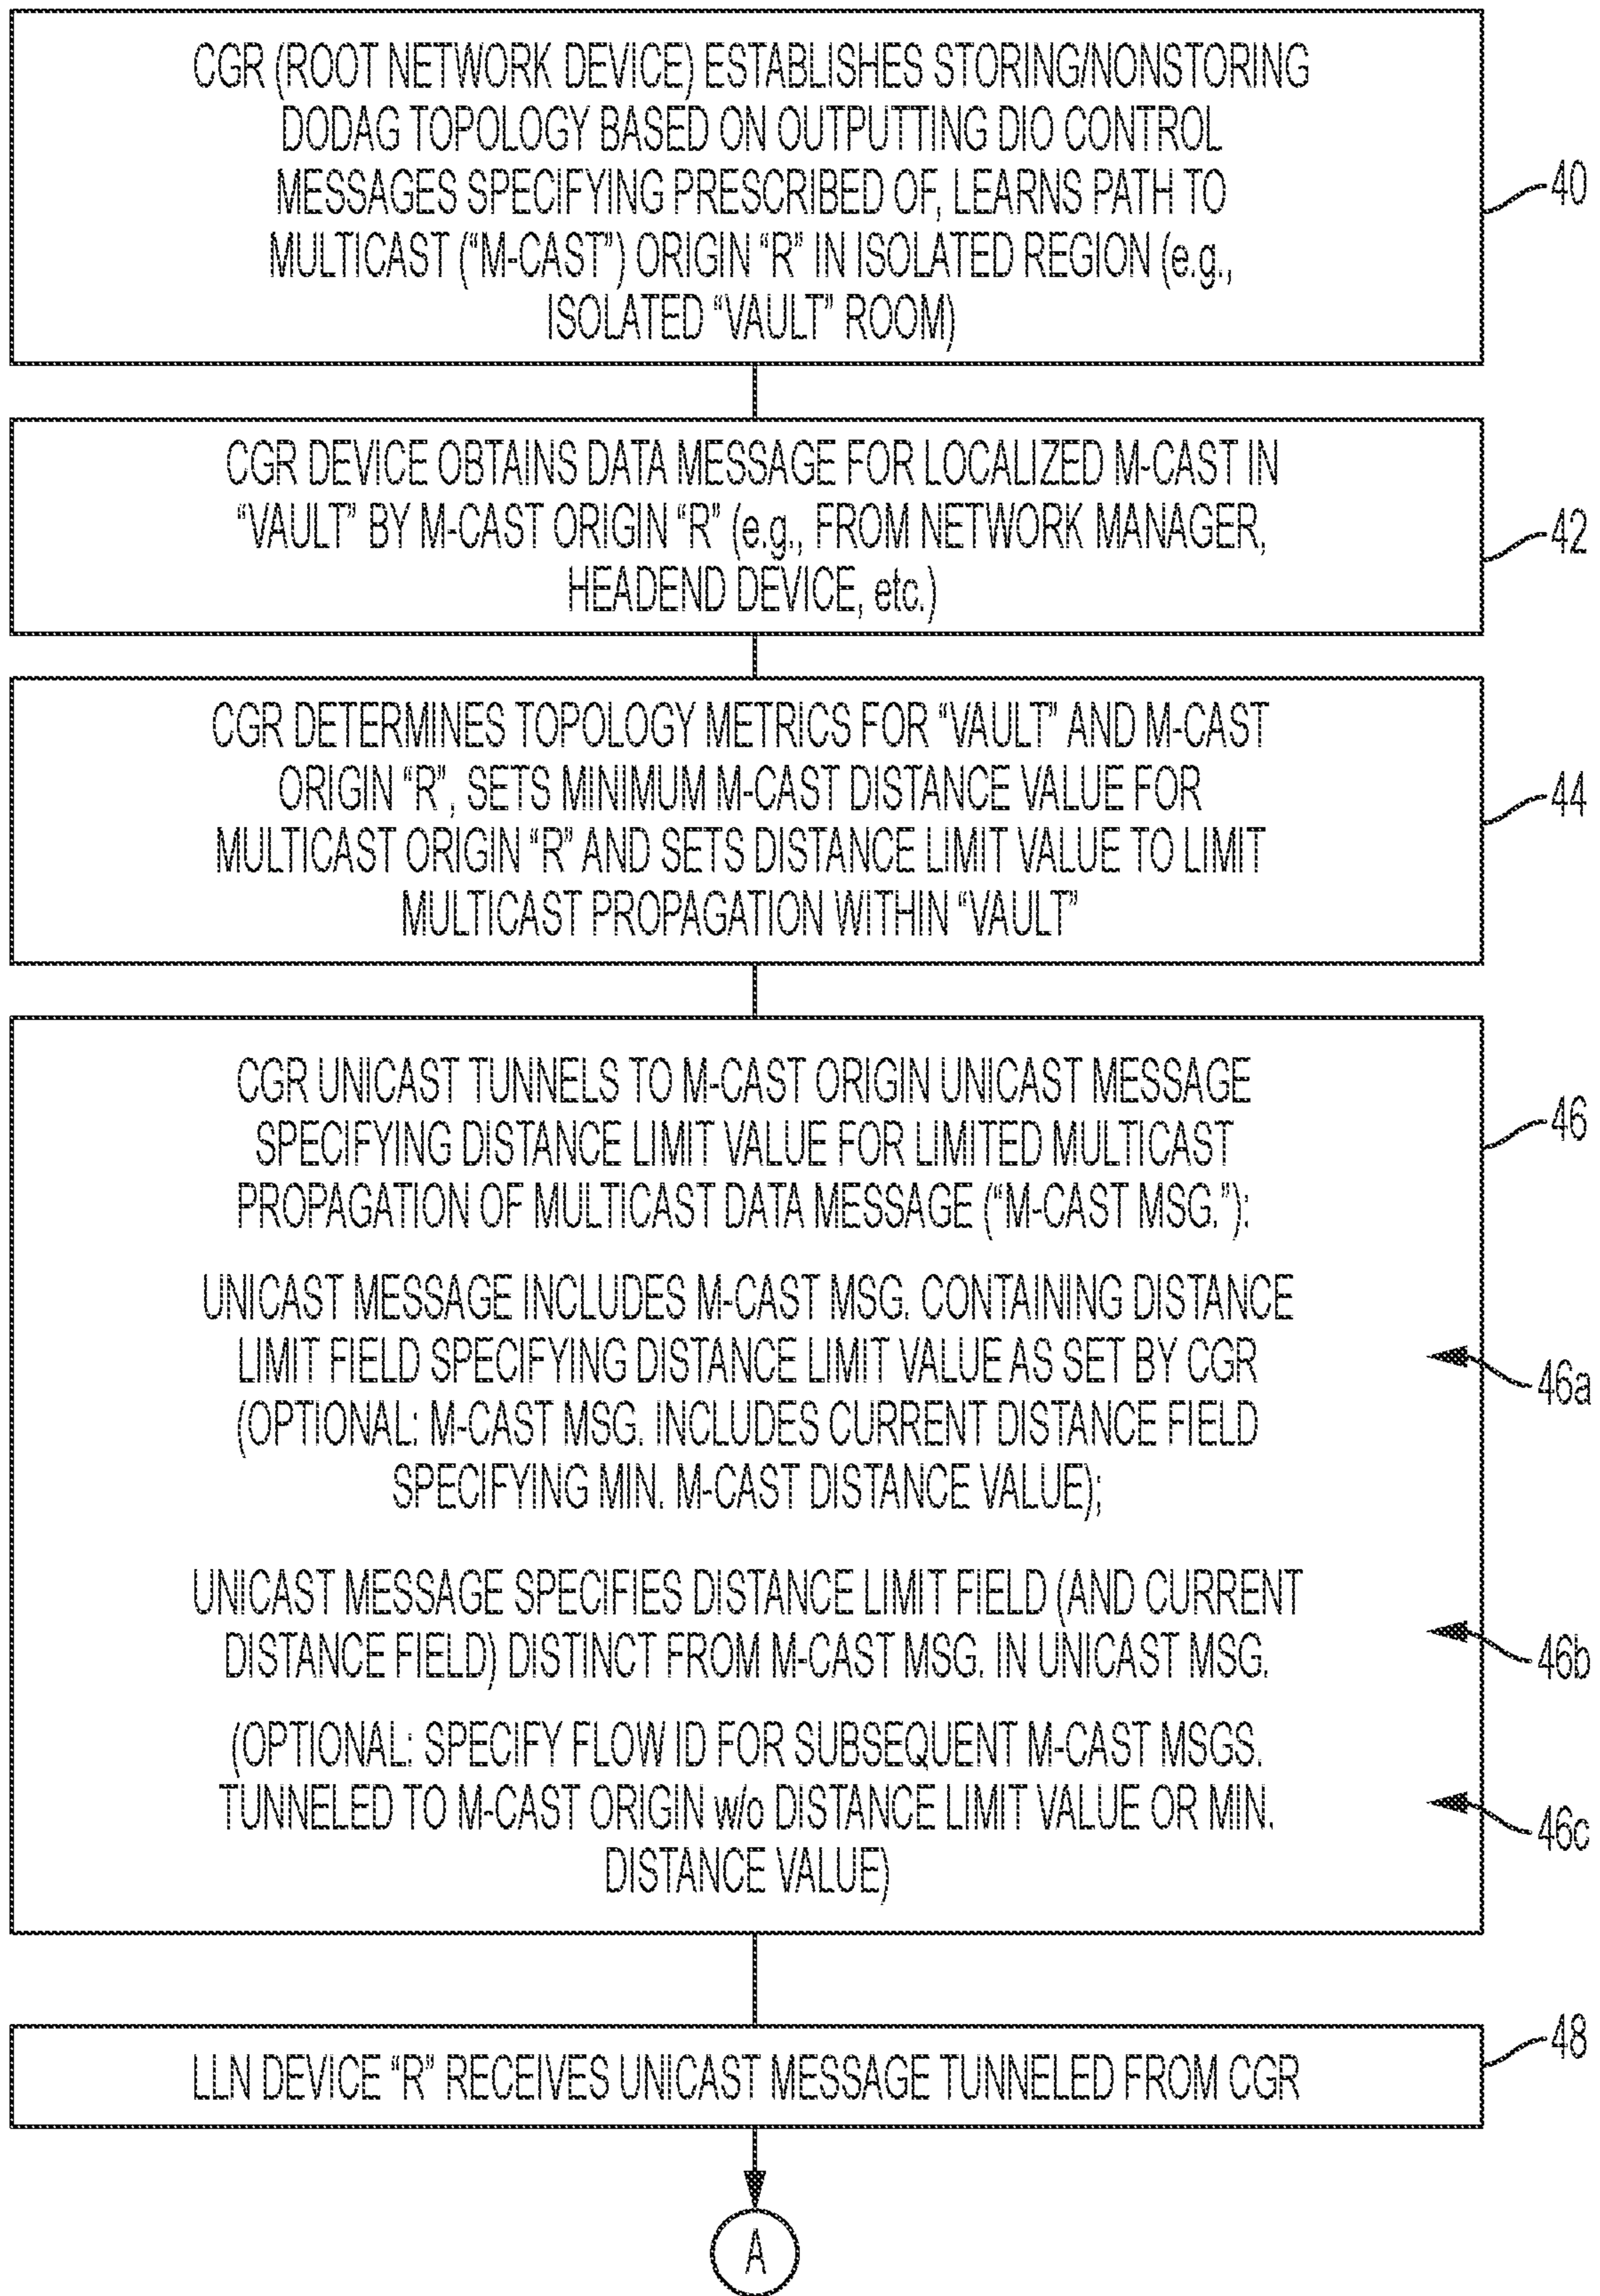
CGR (ROOT NETWORK DEVICE) ESTABLISHES STORING/NONSTORING DODAG TOPOLOGY BASED ON OUTPUTTING DIO CONTROL MESSAGES SPECIFYING PRESCRIBED OF, LEARNS PATH TO MULTICAST ("M-CAST") ORIGIN "R" IN ISOLATED REGION (e.g., ISOLATED "VAULT" ROOM)

40

CGR DEVICE OBTAINS DATA MESSAGE FOR LOCALIZED M-CAST IN "VAULT" BY M-CAST ORIGIN "R" (e.g., FROM NETWORK MANAGER, HEADEND DEVICE, etc.)

42

CGR DETERMINES TOPOLOGY METRICS FOR "VAULT" AND M-CAST ORIGIN "R", SETS MINIMUM M-CAST DISTANCE VALUE FOR MULTICAST ORIGIN "R" AND SETS DISTANCE LIMIT VALUE TO LIMIT MULTICAST PROPAGATION WITHIN "VAULT"

44

CGR UNICAST TUNNELS TO M-CAST ORIGIN UNICAST MESSAGE SPECIFYING DISTANCE LIMIT VALUE FOR LIMITED MULTICAST PROPAGATION OF MULTICAST DATA MESSAGE ("M-CAST MSG."):

46

UNICAST MESSAGE INCLUDES M-CAST MSG. CONTAINING DISTANCE LIMIT FIELD SPECIFYING DISTANCE LIMIT VALUE AS SET BY CGR (OPTIONAL: M-CAST MSG. INCLUDES CURRENT DISTANCE FIELD SPECIFYING MIN. M-CAST DISTANCE VALUE);

46a

UNICAST MESSAGE SPECIFIES DISTANCE LIMIT FIELD (AND CURRENT DISTANCE FIELD) DISTINCT FROM M-CAST MSG. IN UNICAST MSG.

46b

(OPTIONAL: SPECIFY FLOW ID FOR SUBSEQUENT M-CAST MSGS. TUNNELED TO M-CAST ORIGIN w/o DISTANCE LIMIT VALUE OR MIN. DISTANCE VALUE)

46c

LLN DEVICE "R" RECEIVES UNICAST MESSAGE TUNNELED FROM CGR

48

A